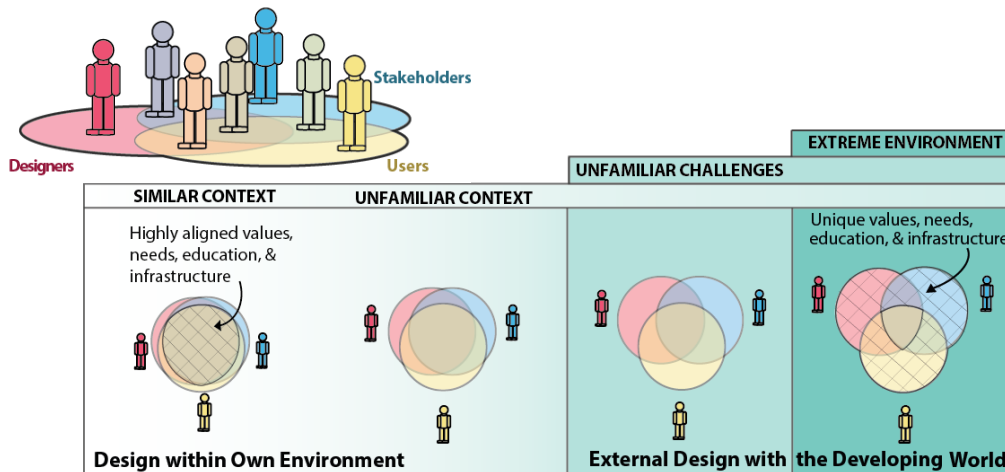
Stakeholders

Designers

Users

EXTREME ENVIRONMENT

UNFAMILIAR CHALLENGES

SIMILAR CONTEXT

UNFAMILIAR CONTEXT

Highly aligned values, needs, education, & infrastructure

Unique values, needs, education, & infrastructure

Design within Own Environment

External Design with

the Developing World